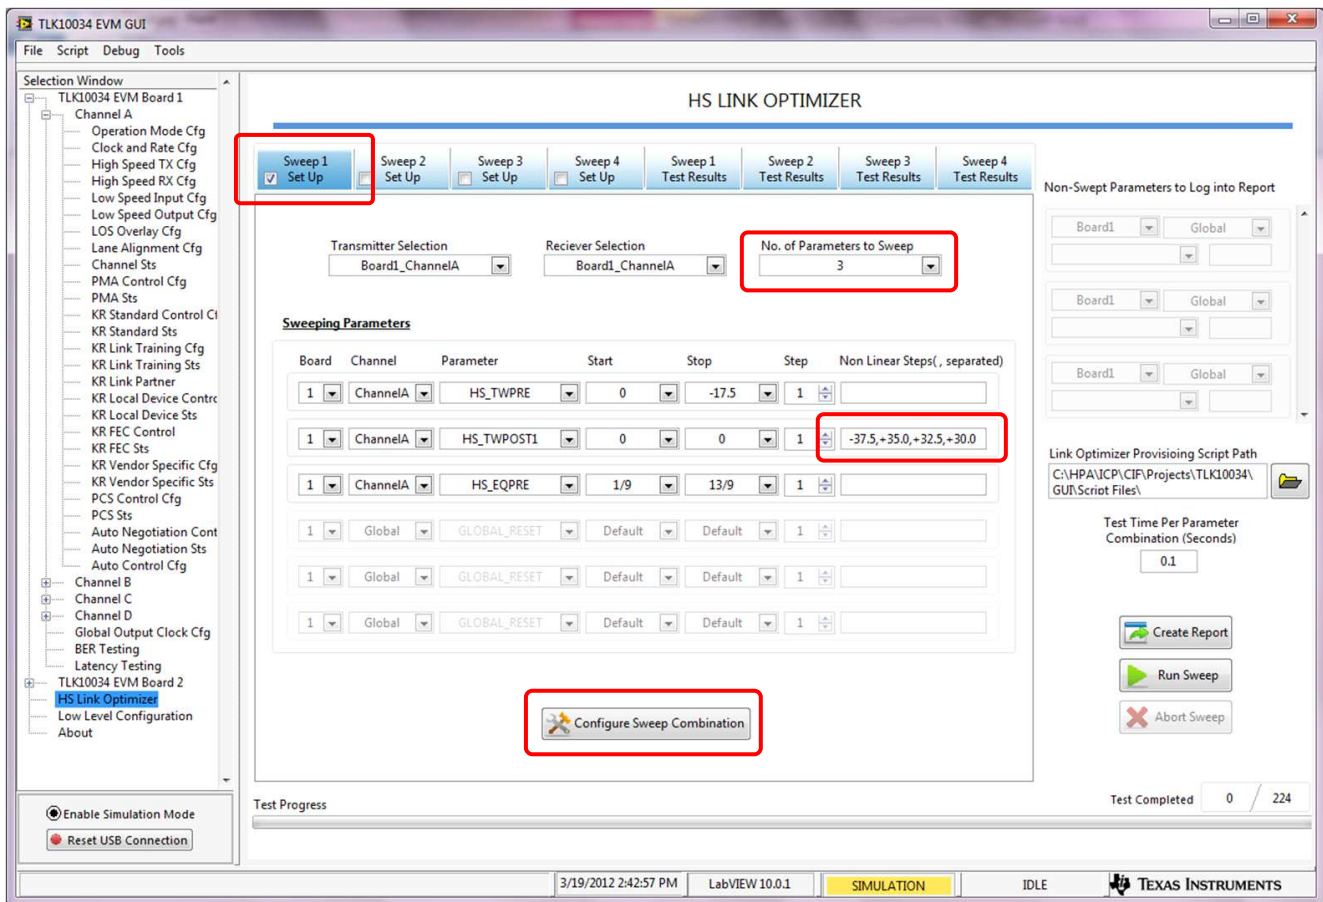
TLK10034 EVM GUI

File Script Debug Tools

Selection Window
TLK10034 EVM Board 1
Channel A
Operation Mode Cfg
Clock and Rate Cfg
High Speed TX Cfg
High Speed RX Cfg
Low Speed Input Cfg
Low Speed Output Cfg
LOS Overlay Cfg
Lane Alignment Cfg
Channel Sts
PMA Control Cfg
PMA Sts
KR Standard Control Cf
KR Standard Sts
KR Link Training Cfg
KR Link Training Sts
KR Link Partner
KR Local Device Contro
KR Local Device Sts
KR FEC Control
KR FEC Sts
KR Vendor Specific Cfg
KR Vendor Specific Sts
PCS Control Cfg
PCS Sts
Auto Negotiation Cont
Auto Negotiation Sts
Auto Control Cfg
Channel B
Channel C
Channel D
Global Output Clock Cfg
BER Testing
Latency Testing
TLK10034 EVM Board 2
HS Link Optimizer
Low Level Configuration
About

Enable Simulation Mode
Reset USB Connection

HS LINK OPTIMIZER

Sweep 1 Set Up | Sweep 2 Set Up | Sweep 3 Set Up | Sweep 4 Set Up | Sweep 1 Test Results | Sweep 2 Test Results | Sweep 3 Test Results | Sweep 4 Test Results

Transmitter Selection
Board1_ChannelA
Reciever Selection
Board1_ChannelA
No. of Parameters to Sweep
3

Sweeping Parameters

| Board | Channel | Parameter | Start | Stop | Step | Non Linear Steps(, separated) |
|---|---|---|---|---|---|---|
| 1 | ChannelA | HS_TWPRE | 0 | -17.5 | 1 | |
| 1 | ChannelA | HS_TWPOST1 | 0 | 0 | 1 | -37.5,+35.0,+32.5,+30.0 |
| 1 | ChannelA | HS_EQPRE | 1/9 | 13/9 | 1 | |
| 1 | Global | GLOBAL_RESET | Default | Default | 1 | |
| 1 | Global | GLOBAL_RESET | Default | Default | 1 | |
| 1 | Global | GLOBAL_RESET | Default | Default | 1 | |

Configure Sweep Combination

Non-Swept Parameters to Log into Report
Board1 Global
Board1 Global
Board1 Global

Link Optimizer Provisioing Script Path
C:\HPA\ICP\CIF\Projects\TLK10034\GUI\Script Files\

Test Time Per Parameter Combination (Seconds)
0.1

Create Report
Run Sweep
Abort Sweep

Test Progress
Test Completed 0 / 224

3/19/2012 2:42:57 PM | LabVIEW 10.0.1 | SIMULATION | IDLE | Texas Instruments